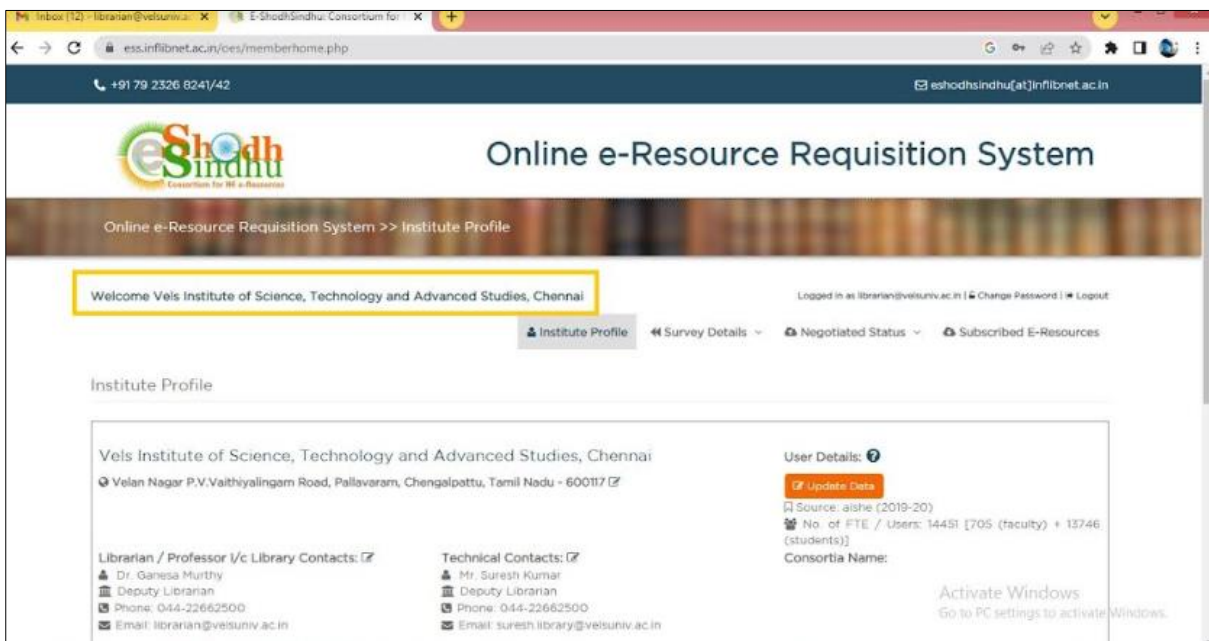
Inbox (12) - librarian@velsuniv.a ×
E-ShodhSindhu: Consortium for ×
+
ess.inflibnet.ac.in/oes/memberhome.php

+91 79 2326 8241/42
eshodhsindhu[at]inflibnet.ac.in

eShodh Sindhu
Consortium for HE e-Resources

Online e-Resource Requisition System

Online e-Resource Requisition System >> Institute Profile

Welcome Vels Institute of Science, Technology and Advanced Studies, Chennai

Logged in as librarian@velsuniv.ac.in | Change Password | Logout

Institute Profile
Survey Details
Negotiated Status
Subscribed E-Resources

Institute Profile

Vels Institute of Science, Technology and Advanced Studies, Chennai

Velan Nagar P.V.Vaithiyalingam Road, Pallavaram, Chengalpattu, Tamil Nadu - 600117

User Details:
Update Data
Source: aishe (2019-20)
No. of FTE / Users: 14451 [705 (faculty) + 13746 (students)]
Consortia Name:

Librarian / Professor I/c Library Contacts:
Dr. Ganesa Murthy
Deputy Librarian
Phone: 044-22662500
Email: librarian@velsuniv.ac.in

Technical Contacts:
Mr. Suresh Kumar
Deputy Librarian
Phone: 044-22662500
Email: suresh.library@velsuniv.ac.in

Activate Windows
Go to PC settings to activate Windows.